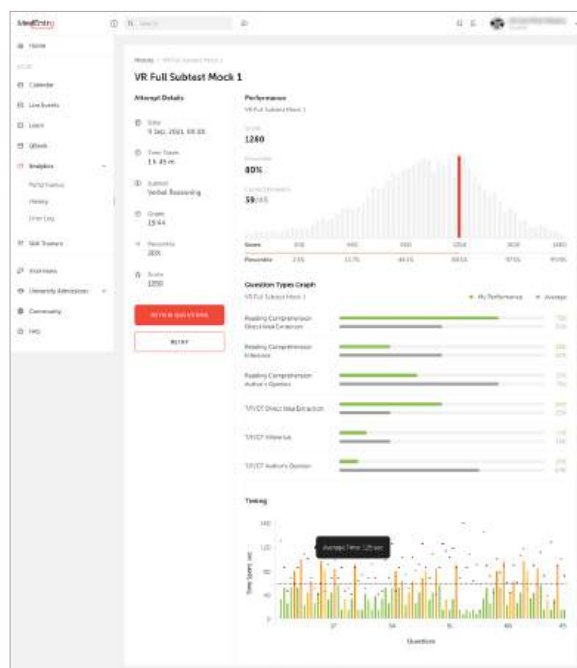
MedEntry

Home

Calendar

Live Events

Learn

QBank

Analytics

Partial Exams

History

Error Log

Skill Trainers

Interviews

University Admissions

Community

FAQ

VR Full Subtest Mock 1

Attempt Details

Date
9 Sep, 2021, 09:38

Time Taken
13:45 m

Subtest
Verbal Reasoning

Grade
19/44

Percentile
80%

Score
1250

REVIEW QUESTIONS

RETRY

Performance
VR Full Subtest Mock 1

Score
1260

Percentile
80%

Correct Answers
39/44

Score

Percentile

Question Types Graph
VR Full Subtest Mock 1

My Performance
Average

Reading Comprehension Direct Idea Extraction

Reading Comprehension Inference

Reading Comprehension Author's Opinion

TF/CT Direct Idea Extraction

TF/CT Inference

TF/CT Author's Opinion

Timing

Average Time: 125 sec

Time Spent (sec)

Questions